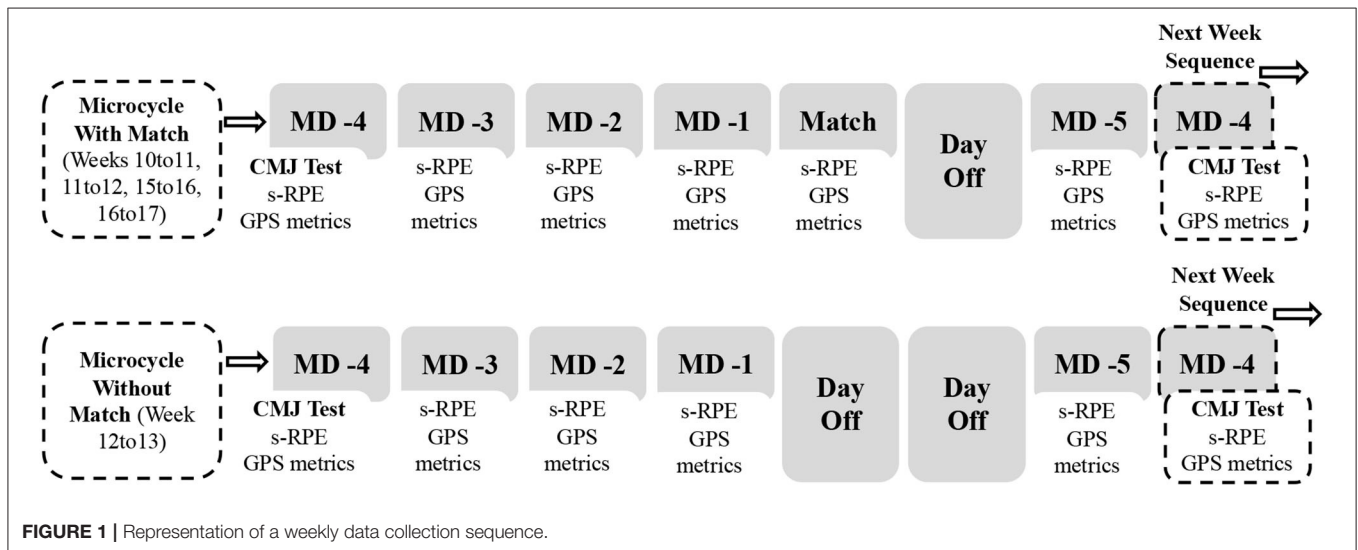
Microcycle With Match (Weeks 10to11, 11to12, 15to16, 16to17)

MD -4
CMJ Test
s-RPE
GPS metrics

MD -3
s-RPE
GPS
metrics

MD -2
s-RPE
GPS
metrics

MD -1
s-RPE
GPS
metrics

Match
s-RPE
GPS
metrics

Day Off

MD -5
s-RPE
GPS
metrics

Next Week Sequence

MD -4
CMJ Test
s-RPE
GPS metrics

Microcycle Without Match (Week 12to13)

MD -4
CMJ Test
s-RPE
GPS metrics

MD -3
s-RPE
GPS
metrics

MD -2
s-RPE
GPS
metrics

MD -1
s-RPE
GPS
metrics

Day Off

Day Off

MD -5
s-RPE
GPS
metrics

Next Week Sequence

MD -4
CMJ Test
s-RPE
GPS metrics

FIGURE 1 | Representation of a weekly data collection sequence.